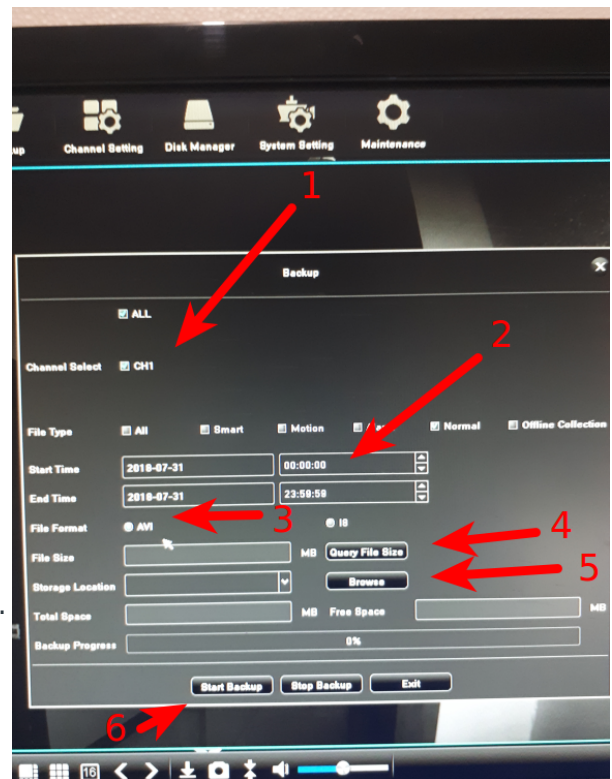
up Channel Setting Disk Manager System Setting Maintenance

1

Backup

ALL

2

Channel Select CH1

File Type All Smart Motion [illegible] Normal Offline Collection

Start Time 2018-07-31 00:00:00

End Time 2018-07-31 23:59:59

File Format AVI 3 I8

File Size MB Query File Size 4

Storage Location Browse 5

Total Space MB Free Space MB

Backup Progress 0%

6 Start Backup Stop Backup Exit

16